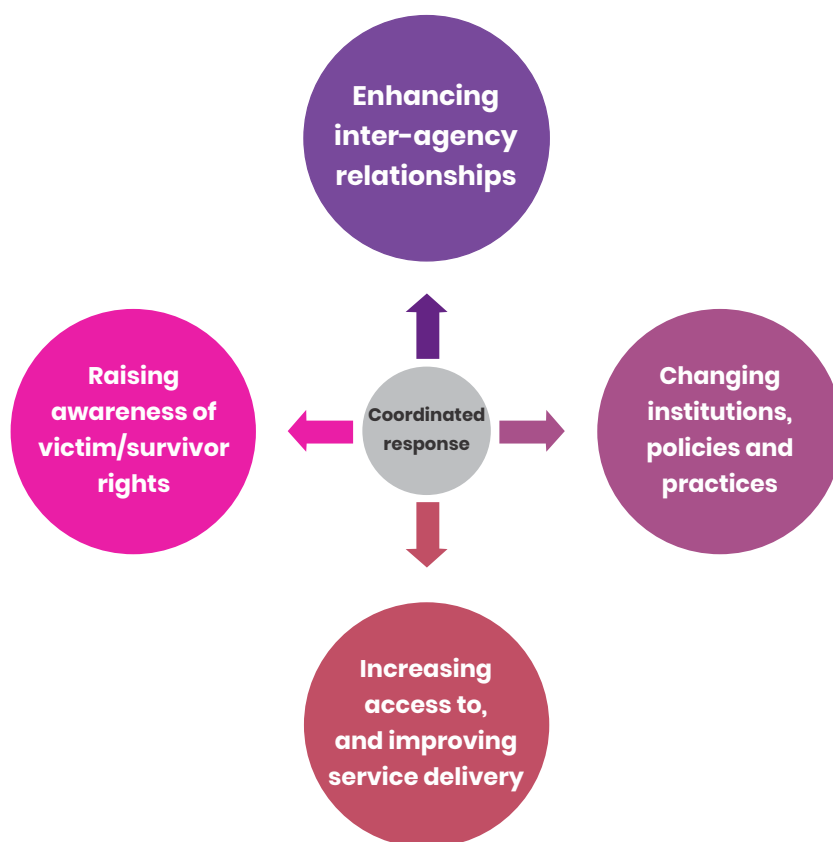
Enhancing inter-agency relationships

Raising awareness of victim/survivor rights

Coordinated response

Changing institutions, policies and practices

Increasing access to, and improving service delivery